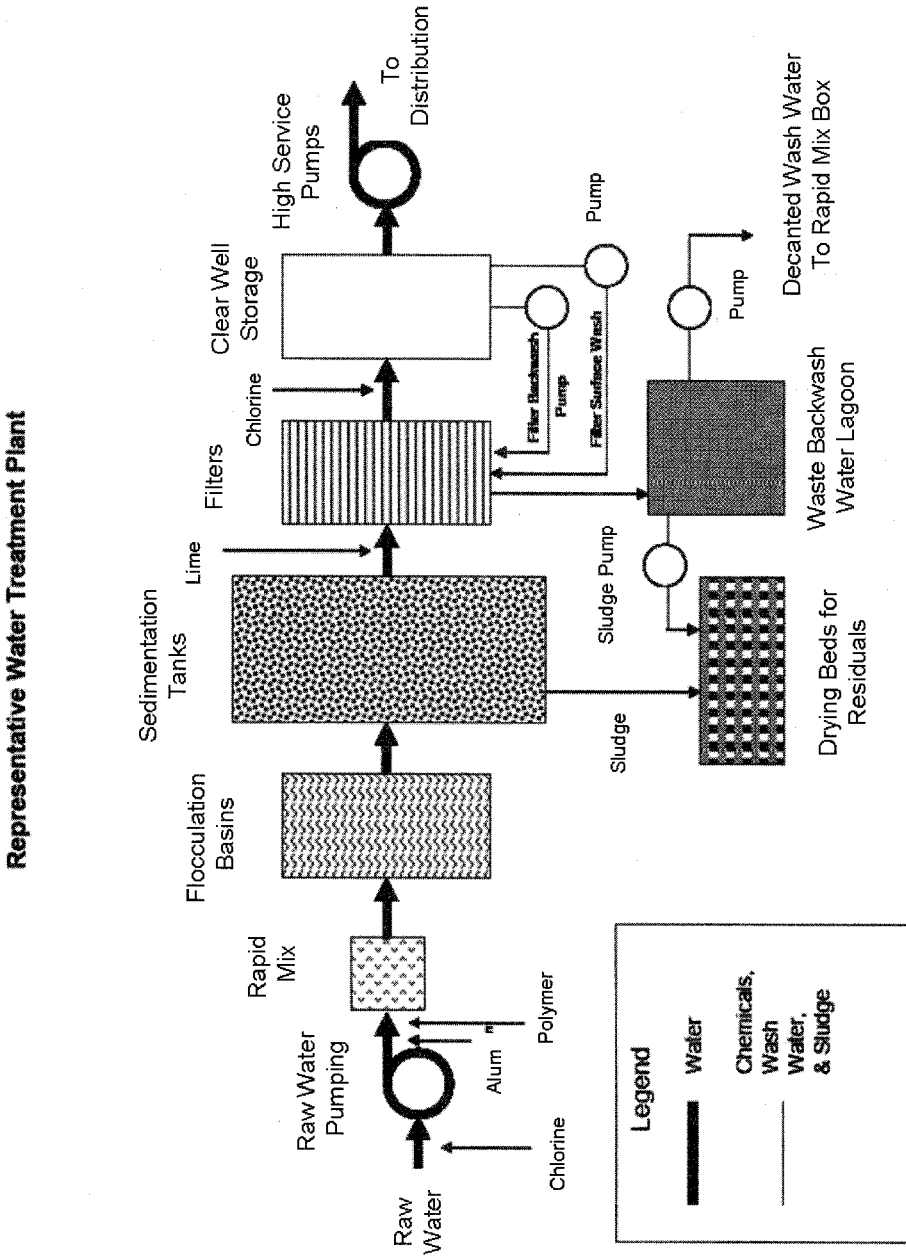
Representative Water Treatment Plant

Raw Water

Chlorine

Raw Water Pumping

Alum

Polymer

Rapid Mix

Flocculation Basins

Sedimentation Tanks

Lime

Sludge

Filters

Chlorine

Filter Backwash Pump

Filter Surface Wash

Clear Well Storage

Pump

High Service Pumps

To Distribution

Sludge Pump

Drying Beds for Residuals

Waste Backwash Water Lagoon

Pump

Decanted Wash Water To Rapid Mix Box

Legend

Water

Chemicals, Wash Water, & Sludge